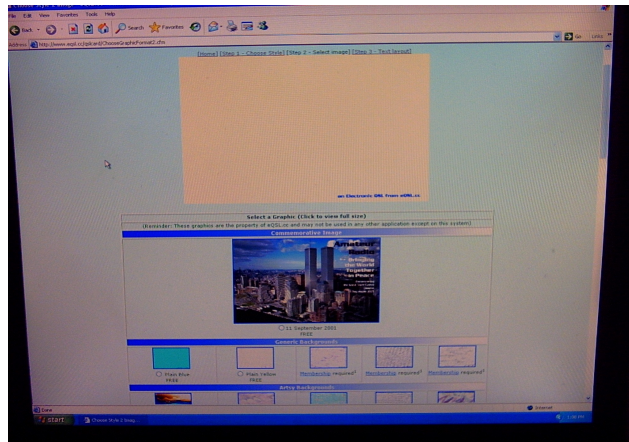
File Edit View Favorites Tools Help

Back Search Favorites

Address http://www.eqsl.cc/qslcard/ChooseGraphicFormat2.cfm

Go Links

[Home] [Step 1 - Choose Style] [Step 2 - Select image] [Step 3 - Text layout]

an Electronic QSL from eQSL.cc

Select a Graphic (Click to view full size)

(Reminder: These graphics are the property of eQSL.cc and may not be used in any other application except on this system)

Commemorative Image

Amateur Radio
Bringing the World Together in Peace

11 September 2001
FREE

Generic Backgrounds

| Plain Blue FREE | Plain Yellow FREE | Membership required | Membership required | Membership required |
|---|---|---|---|---|

Artsy Backgrounds

Done

Internet

start Choose Style 2 Grap...

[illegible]